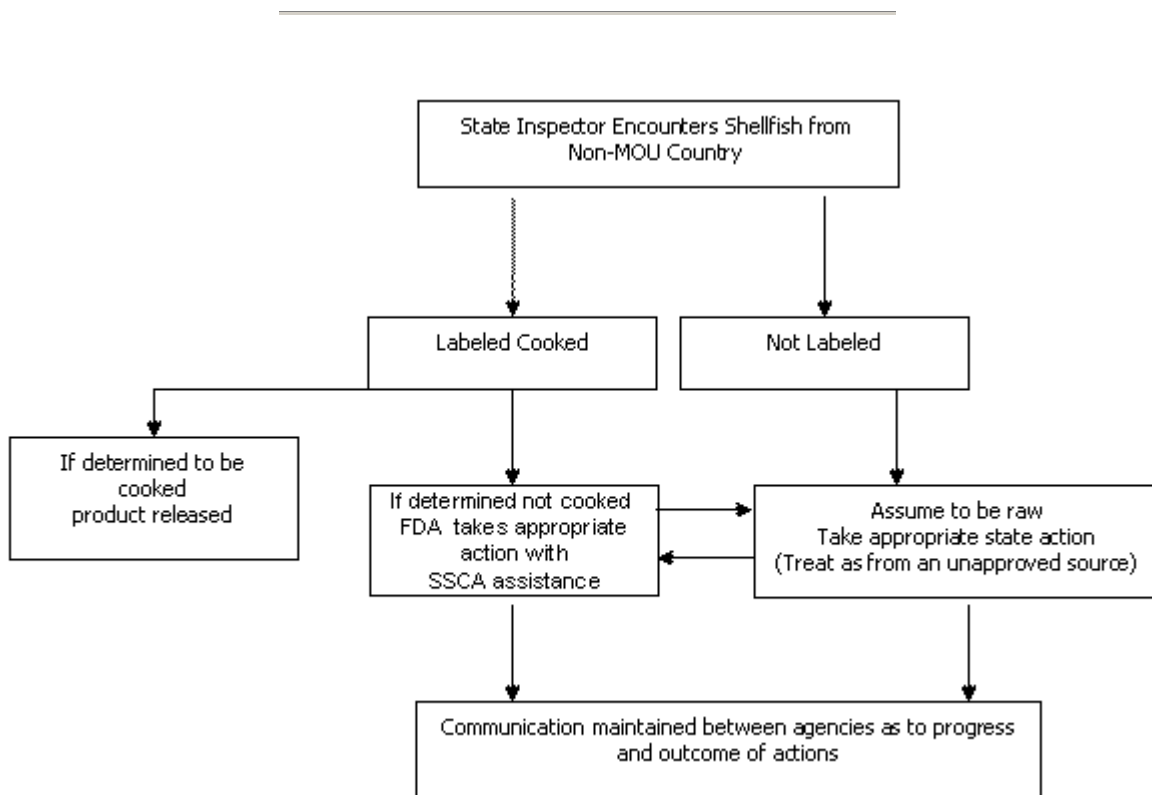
State Inspector Encounters Shellfish from Non-MOU Country

Labeled Cooked

Not Labeled

If determined to be cooked product released

If determined not cooked FDA takes appropriate action with SSCA assistance

Assume to be raw
Take appropriate state action
(Treat as from an unapproved source)

Communication maintained between agencies as to progress and outcome of actions